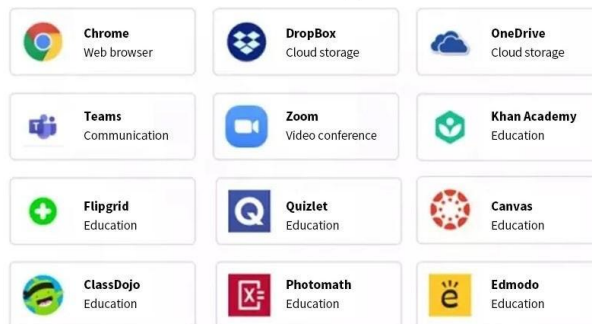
Chrome
Web browser

DropBox
Cloud storage

OneDrive
Cloud storage

Teams
Communication

Zoom
Video conference

Khan Academy
Education

Flipgrid
Education

Quizlet
Education

Canvas
Education

ClassDojo
Education

Photomath
Education

Edmodo
Education